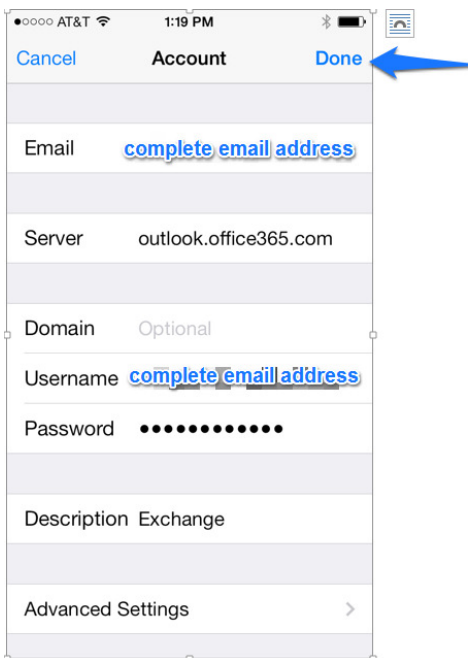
●○○○○ AT&T 1:19 PM

Cancel Account Done

Email complete email address

Server outlook.office365.com

Domain Optional

Username complete email address

Password ●●●●●●●●●●●●

Description Exchange

Advanced Settings >